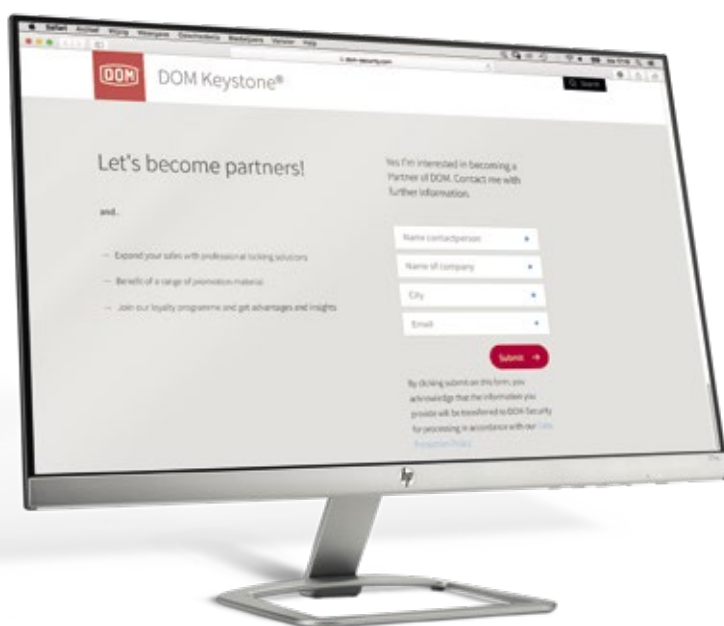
Safari Archief Wijzig Weergave Geschiedenis Bladwijzers Venster Help

DOM

DOM Keystone®

Search

Let's become partners!

and...

— Expand your sales with professional locking solutions

— Benefit of a range of promotion material

— Join our loyalty programme and get advantages and insights

Yes I'm interested in becoming a Partner of DOM. Contact me with further information.

Name contactperson

Name of company

City

Email

Submit →

By clicking submit on this form, you acknowledge that the information you provide will be transferred to DOM-Security for processing in accordance with our Data Protection Policy

hp